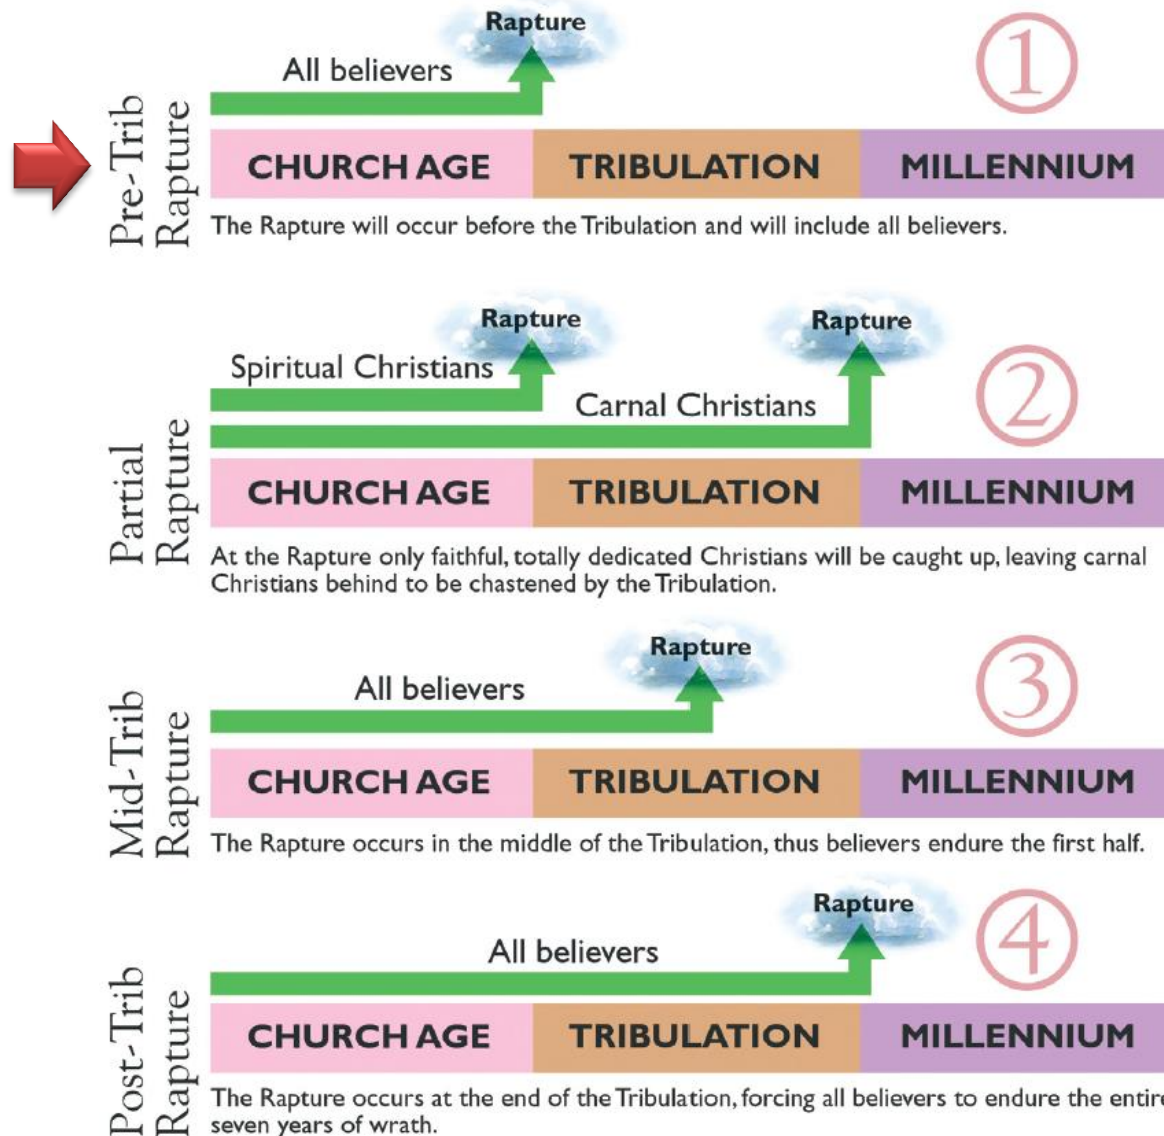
Pre-Trib Rapture

Rapture

All believers

①

| CHURCH AGE | TRIBULATION | MILLENNIUM |
|---|---|---|

The Rapture will occur before the Tribulation and will include all believers.

Partial Rapture

Rapture

Rapture

Spiritual Christians

Carnal Christians

②

| CHURCH AGE | TRIBULATION | MILLENNIUM |
|---|---|---|

At the Rapture only faithful, totally dedicated Christians will be caught up, leaving carnal Christians behind to be chastened by the Tribulation.

Mid-Trib Rapture

Rapture

All believers

③

| CHURCH AGE | TRIBULATION | MILLENNIUM |
|---|---|---|

The Rapture occurs in the middle of the Tribulation, thus believers endure the first half.

Post-Trib Rapture

Rapture

All believers

④

| CHURCH AGE | TRIBULATION | MILLENNIUM |
|---|---|---|

The Rapture occurs at the end of the Tribulation, forcing all believers to endure the entir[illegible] seven years of wrath.